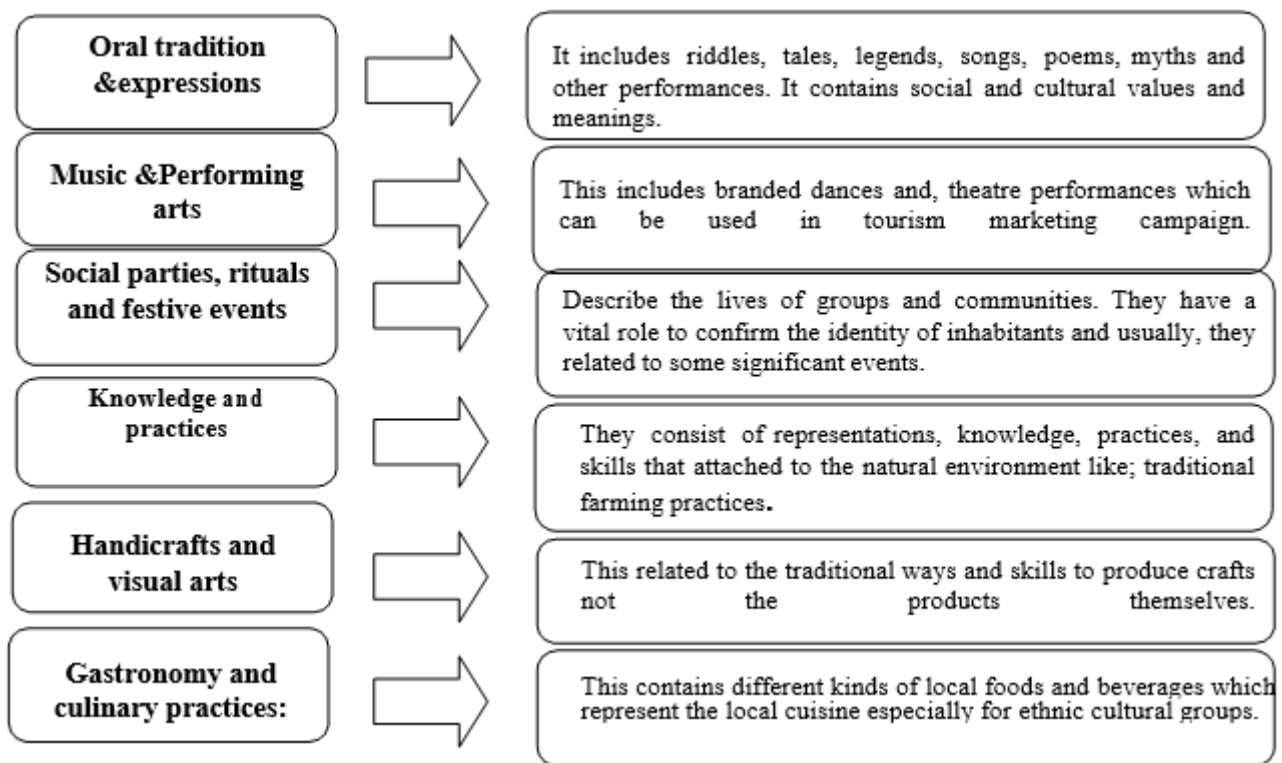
Oral tradition &expressions

It includes riddles, tales, legends, songs, poems, myths and other performances. It contains social and cultural values and meanings.

Music &Performing arts

This includes branded dances and, theatre performances which can be used in tourism marketing campaign.

Social parties, rituals and festive events

Describe the lives of groups and communities. They have a vital role to confirm the identity of inhabitants and usually, they related to some significant events.

Knowledge and practices

They consist of representations, knowledge, practices, and skills that attached to the natural environment like; traditional farming practices.

Handicrafts and visual arts

This related to the traditional ways and skills to produce crafts not the products themselves.

Gastronomy and culinary practices:

This contains different kinds of local foods and beverages which represent the local cuisine especially for ethnic cultural groups.